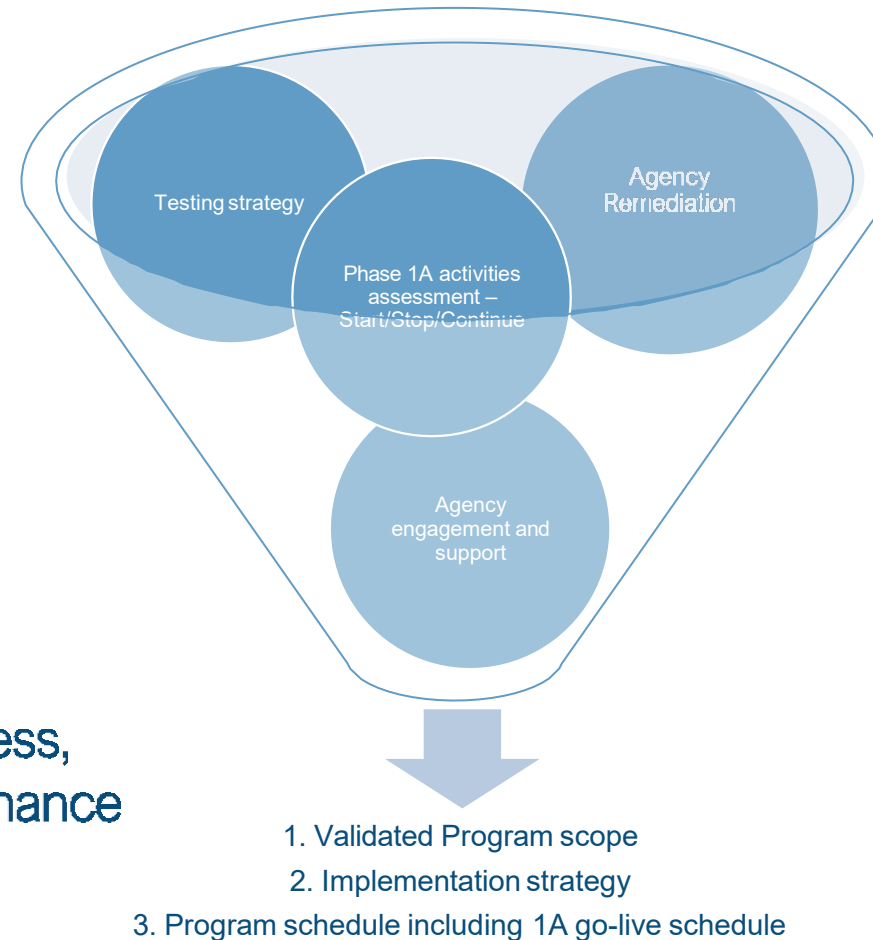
Testing strategy

Agency Remediation

Phase 1A activities assessment – Start/Stop/Continue

Agency engagement and support

ess,

nance

1. Validated Program scope

2. Implementation strategy

3. Program schedule including 1A go-live schedule